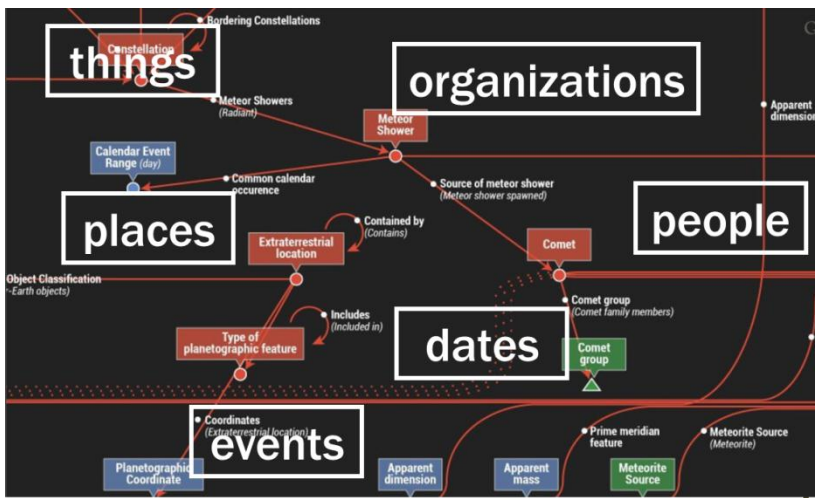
Bordering Constellations

Constellation

things

organizations

Meteor Showers
(Radiant)

Meteor Shower

Apparent dimension

Calendar Event Range (day)

Common calendar occurence

Source of meteor shower
(Meteor shower spawned)

places

people

Contained by
(Contains)

Extraterrestrial location

Comet

Object Classification
(~Earth objects)

Comet group
(Comet family members)

Includes
(Included in)

Type of planetographic feature

dates

Comet group

Coordinates
(Extraterrestrial location)

events

Prime meridian feature

Meteorite Source
(Meteorite)

Planetographic Coordinate

Apparent dimension

Apparent mass

Meteorite Source